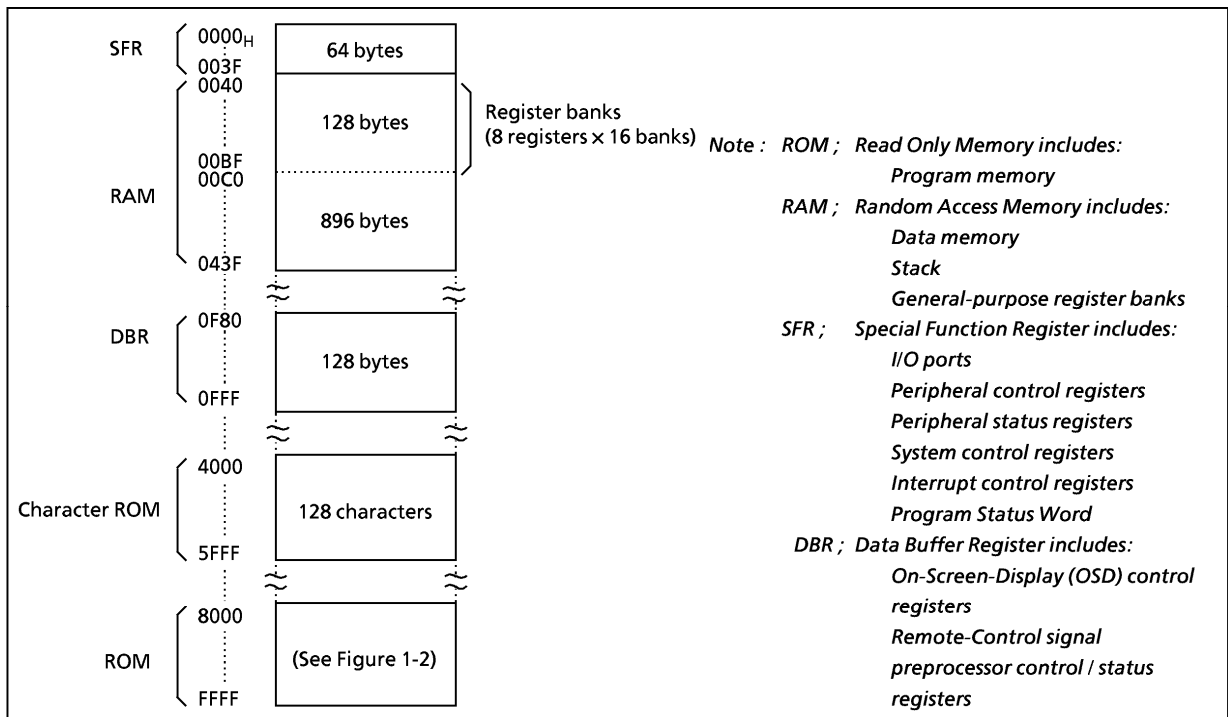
SFR
$0000_H$
003F
64 bytes

0040
00BF
00C0
RAM
043F
128 bytes
896 bytes
Register banks (8 registers × 16 banks)

DBR
0F80
0FFF
128 bytes

Character ROM
4000
5FFF
128 characters

ROM
8000
FFFF
(See Figure 1-2)

Note : ROM ; Read Only Memory includes:
Program memory
RAM ; Random Access Memory includes:
Data memory
Stack
General-purpose register banks
SFR ; Special Function Register includes:
I/O ports
Peripheral control registers
Peripheral status registers
System control registers
Interrupt control registers
Program Status Word
DBR ; Data Buffer Register includes:
On-Screen-Display (OSD) control registers
Remote-Control signal preprocessor control / status registers